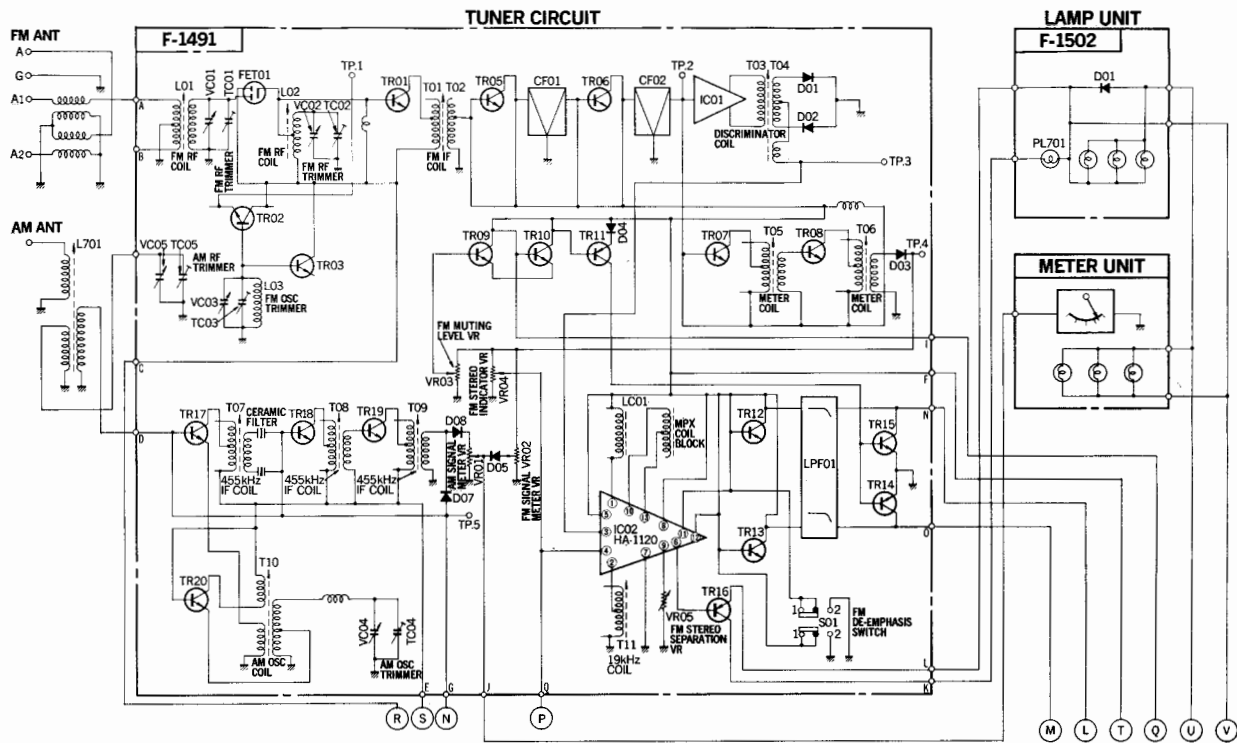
TUNER CIRCUIT

F-1491

FM ANT
A
G
A1
A2

L01 VC01 TC01 FET01 L02 VC02 TC02 TP.1 TR01 T01 T02 TR05 CF01 TR06 CF02 TP.2 IC01 T03 T04 D01 D02

FM RF COIL
FM RF TRIMMER
FM RF COIL
FM RF TRIMMER
FM IF COIL
DISCRIMINATOR COIL
TP.3

TR02
TR03
L03
FM OSC TRIMMER
VC03
TC03

AM ANT
L701
VC05 TC05
AM RF TRIMMER

TR09 TR10 TR11 D04 TR07 T05 TR08 T06 TP.4 D03
METER COIL
METER COIL

FM MUTING LEVEL VR
VR03
FM STEREO INDICATOR VR
VR04

TR17 T07 CERAMIC FILTER TR18 T08 TR19 T09 D08
455kHz IF COIL
455kHz IF COIL
455kHz IF COIL
AM SIGNAL METER VR
VR01
D05
VR02
D07
FM SIGNAL METER VR
TP.5

LC01
MPX COIL BLOCK
IC02 HA-1120
TR12 LPF01 TR15 TR14 TR13
TR16
S01
FM DE-EMPHASIS SWITCH
VR05
FM STEREO SEPARATION VR
T11
19kHz COIL

TR20
T10
AM OSC COIL
VC04 TC04
AM OSC TRIMMER

A B C D E F G J Q K L N O

R S N P

LAMP UNIT
F-1502
D01
PL701

METER UNIT

M L T Q U V